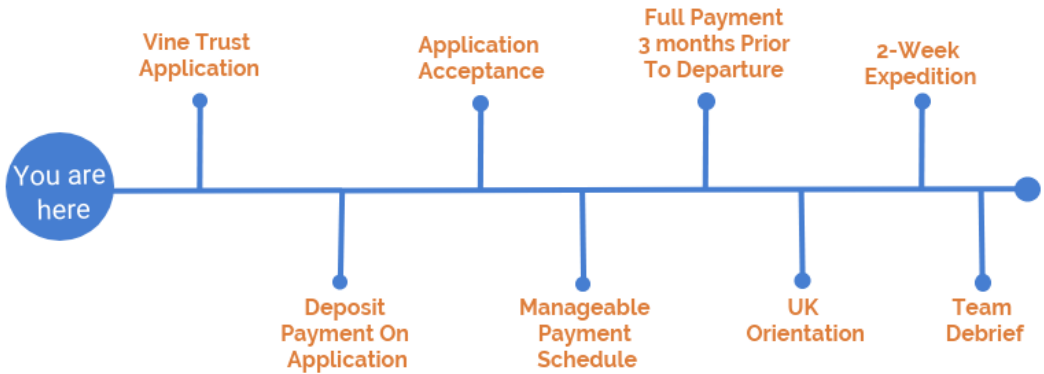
You are here

Vine Trust Application

Deposit Payment On Application

Application Acceptance

Manageable Payment Schedule

Full Payment 3 months Prior To Departure

UK Orientation

2-Week Expedition

Team Debrief